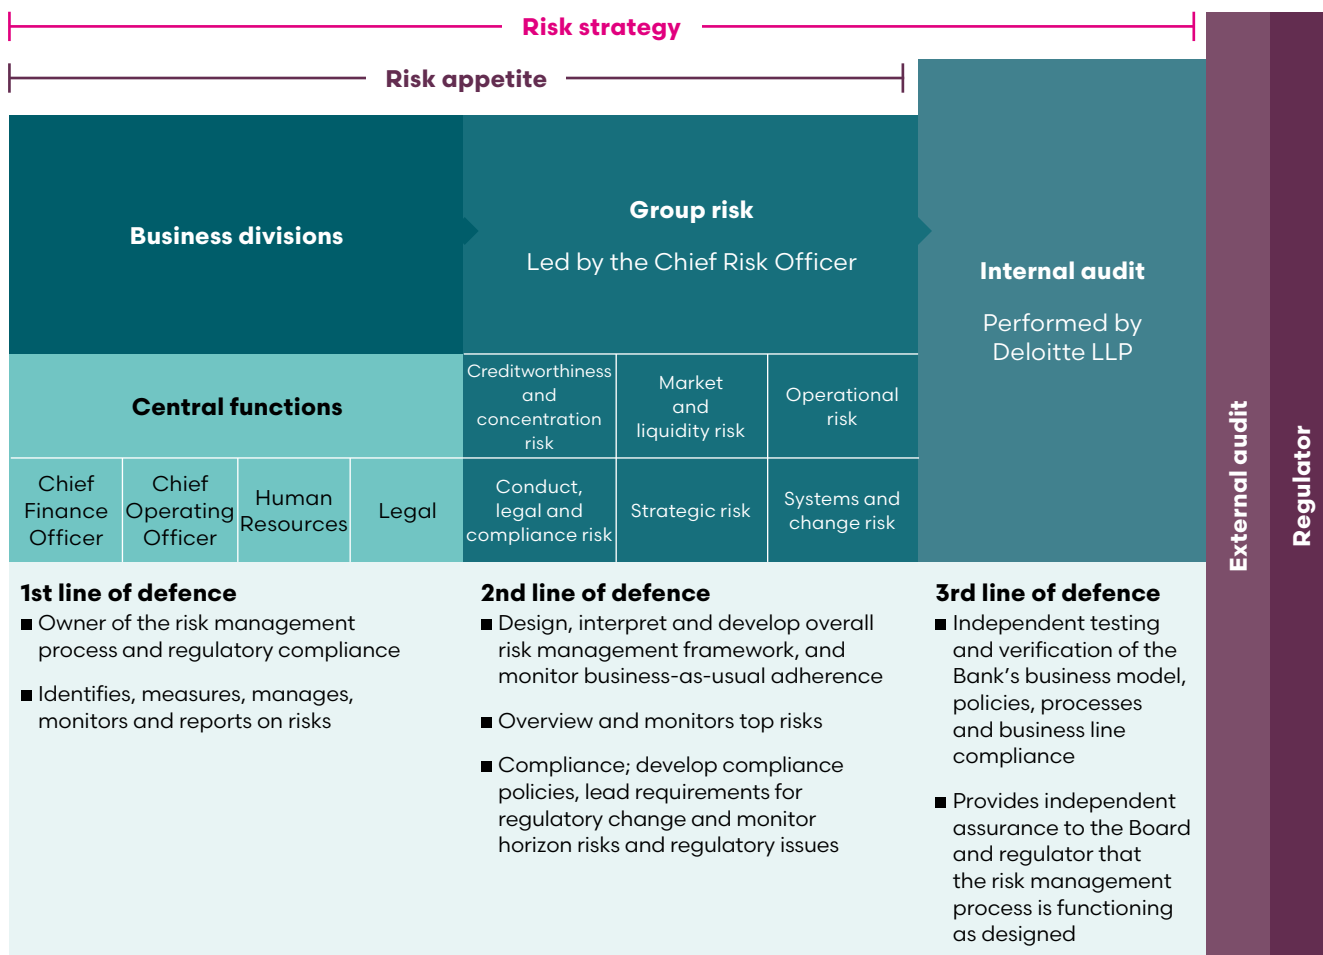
Risk strategy

Risk appetite

Business divisions

Group risk

Led by the Chief Risk Officer

Internal audit

Performed by Deloitte LLP

Central functions

Creditworthiness and concentration risk

Market and liquidity risk

Operational risk

Chief Finance Officer

Chief Operating Officer

Human Resources

Legal

Conduct, legal and compliance risk

Strategic risk

Systems and change risk

External audit

Regulator

1st line of defence

■ Owner of the risk management process and regulatory compliance

■ Identifies, measures, manages, monitors and reports on risks

2nd line of defence

■ Design, interpret and develop overall risk management framework, and monitor business-as-usual adherence

■ Overview and monitors top risks

■ Compliance; develop compliance policies, lead requirements for regulatory change and monitor horizon risks and regulatory issues

3rd line of defence

■ Independent testing and verification of the Bank's business model, policies, processes and business line compliance

■ Provides independent assurance to the Board and regulator that the risk management process is functioning as designed